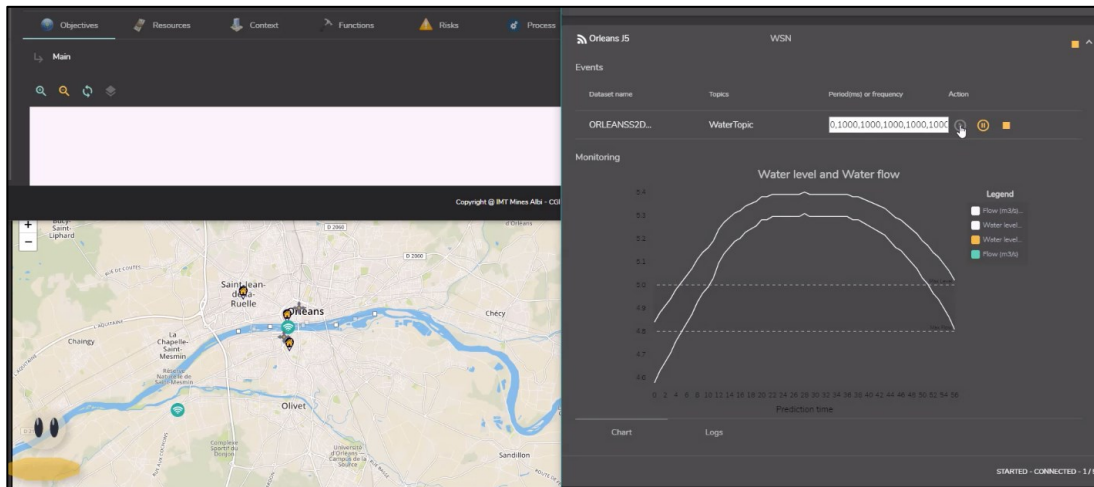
Objectives
Resources
Context
Functions
Risks
Process

Main

Copyright @ IMT Mines Albi - CO

Bucy-Saint-Liphard
D 2060
D 2060
Saint-Jean-de-la-Ruelle
Orléans
Chécy
Chaingy
La Chapelle-Saint-Mesmin
Olivet
Sandillon
d'Orléans

Orleans J5
WSN

Events

| Dataset name | Topics | Period(ms) or frequency | Action |
|---|---|---|---|
| ORLEANSS2D... | WaterTopic | 0,1000,1000,1000,1000,1000 | |

Monitoring

Water level and Water flow

5.4
5.2
5.1
5.0
4.9
4.8
4.7
4.6

0 2 4 6 8 10 12 14 16 18 20 22 24 26 28 30 32 34 36 38 40 42 44 46 48 50 52 54 56
Prediction time

Legend
Flow (m3/s)...
Water level...
Water level...
Flow (m3/s)

Chart
Logs

STARTED - CONNECTED - 1 /